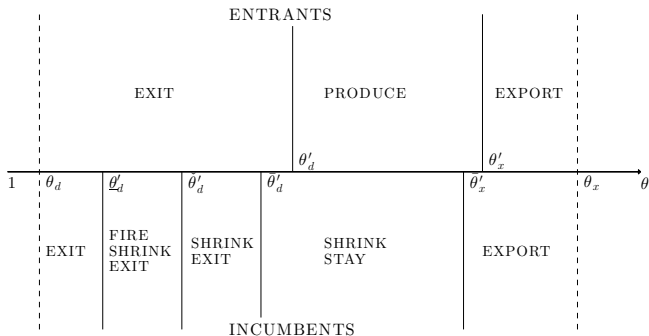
ENTRANTS

EXIT

PRODUCE

EXPORT

$\theta'_d$

$\theta'_x$

1 $\theta_d$ $\underline{\theta}'_d$ $\dot{\theta}'_d$ $\bar{\theta}'_d$ $\bar{\theta}'_x$ $\theta_x$ $\theta$

EXIT

FIRE SHRINK EXIT

SHRINK EXIT

SHRINK STAY

EXPORT

INCUMBENTS